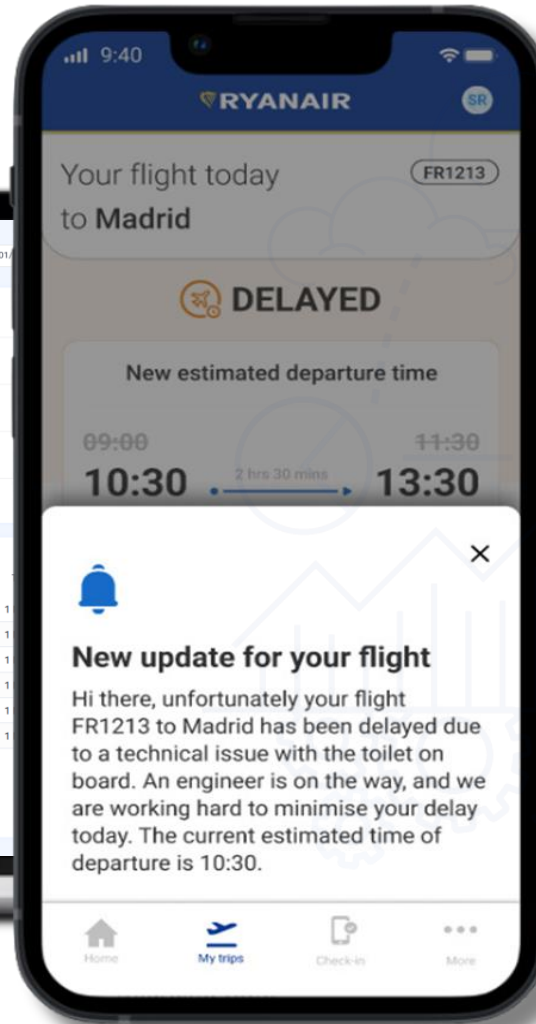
9:40

RYANAIR

SR

Your flight today to Madrid

FR1213

DELAYED

New estimated departure time

~~09:00~~ ~~11:30~~

10:30 2 hrs 30 mins 13:30

×

New update for your flight

Hi there, unfortunately your flight FR1213 to Madrid has been delayed due to a technical issue with the toilet on board. An engineer is on the way, and we are working hard to minimise your delay today. The current estimated time of departure is 10:30.

Home My trips Check-in More